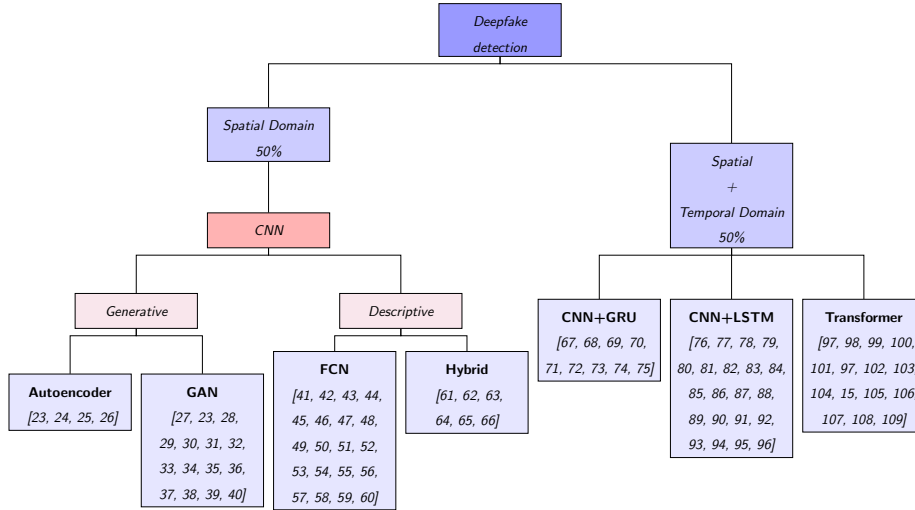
Deepfake detection

Spatial Domain 50%

Spatial + Temporal Domain 50%

CNN

Generative

Descriptive

Autoencoder
[23, 24, 25, 26]

GAN
[27, 23, 28, 29, 30, 31, 32, 33, 34, 35, 36, 37, 38, 39, 40]

FCN
[41, 42, 43, 44, 45, 46, 47, 48, 49, 50, 51, 52, 53, 54, 55, 56, 57, 58, 59, 60]

Hybrid
[61, 62, 63, 64, 65, 66]

CNN+GRU
[67, 68, 69, 70, 71, 72, 73, 74, 75]

CNN+LSTM
[76, 77, 78, 79, 80, 81, 82, 83, 84, 85, 86, 87, 88, 89, 90, 91, 92, 93, 94, 95, 96]

Transformer
[97, 98, 99, 100, 101, 97, 102, 103, 104, 15, 105, 106, 107, 108, 109]